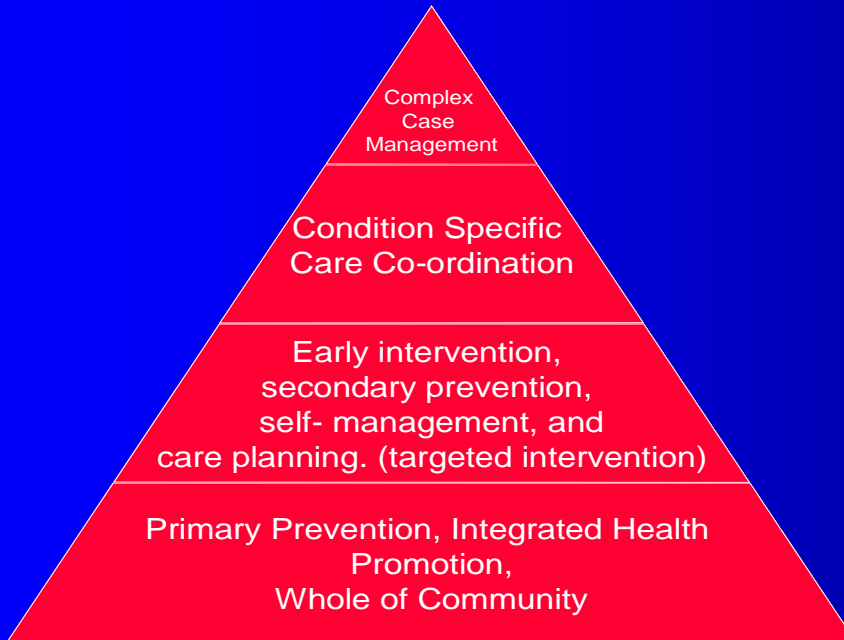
Complex Case Management

Condition Specific Care Co-ordination

Early intervention, secondary prevention, self- management, and care planning. (targeted intervention)

Primary Prevention, Integrated Health Promotion, Whole of Community